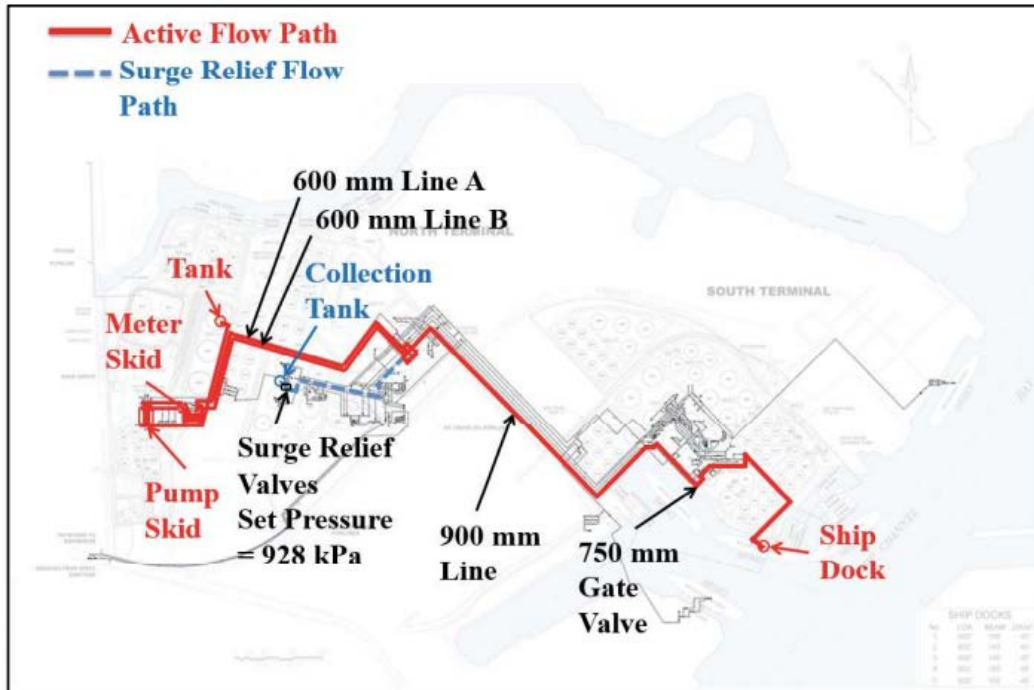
Active Flow Path
Surge Relief Flow Path

600 mm Line A
600 mm Line B
NORTH TERMINAL
Tank
Collection Tank
SOUTH TERMINAL
Meter Skid
Surge Relief Valves Set Pressure = 928 kPa
Pump Skid
900 mm Line
750 mm Gate Valve
Ship Dock
SHIP DOCKS